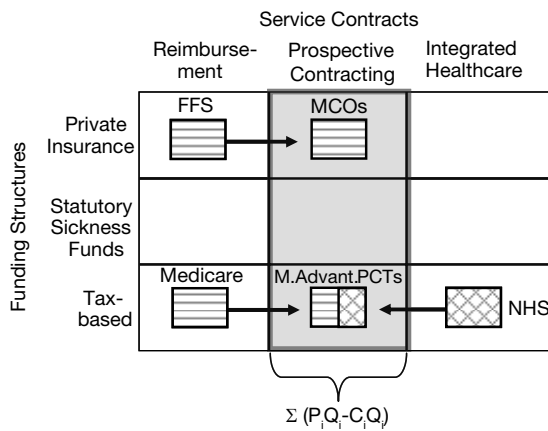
Service Contracts

Reimbursement

Prospective Contracting

Integrated Healthcare

Funding Structures

Private Insurance

FFS

MCOs

Statutory Sickness Funds

Tax-based

Medicare

M.Advant.PCTs

NHS

$\Sigma (P_iQ_i - C_iQ_i)$